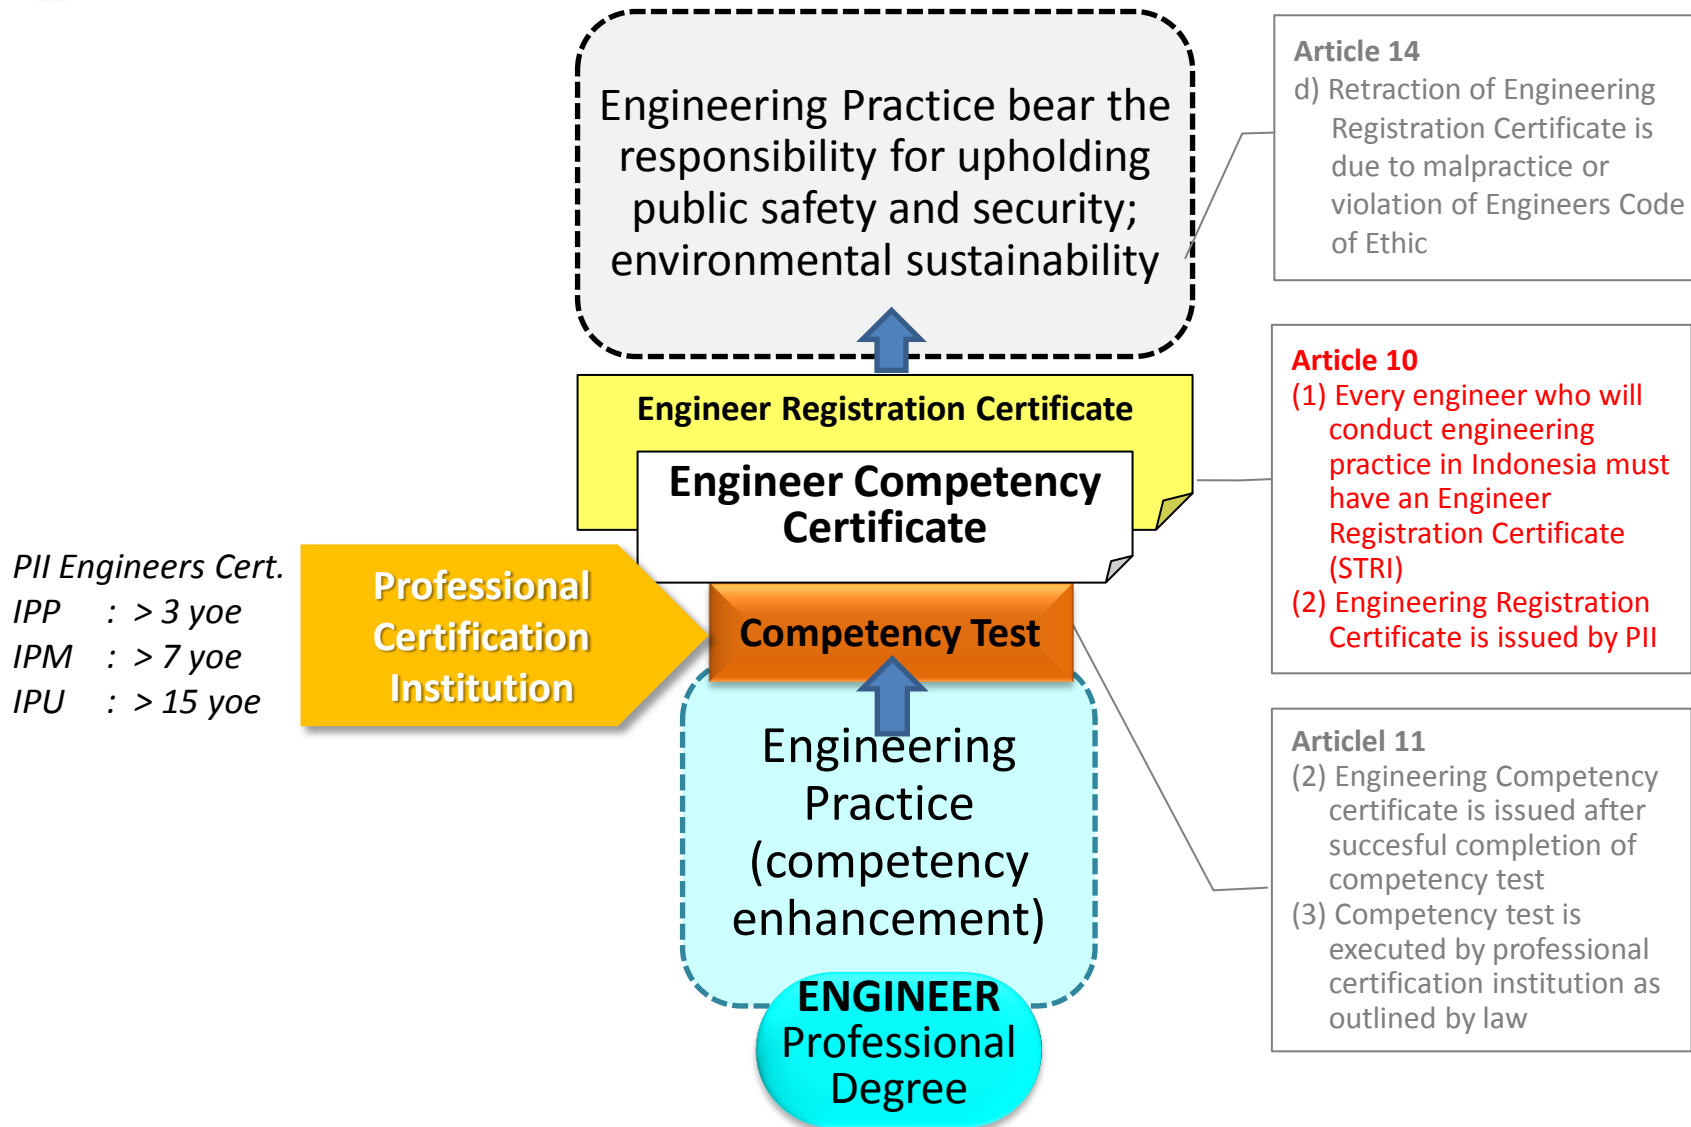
Engineering Practice bear the responsibility for upholding public safety and security; environmental sustainability

Article 14
d) Retraction of Engineering Registration Certificate is due to malpractice or violation of Engineers Code of Ethic

Engineer Registration Certificate

Engineer Competency Certificate

Article 10
(1) Every engineer who will conduct engineering practice in Indonesia must have an Engineer Registration Certificate (STRI)
(2) Engineering Registration Certificate is issued by PII

PII Engineers Cert.
IPP : > 3 yoe
IPM : > 7 yoe
IPU : > 15 yoe

Professional Certification Institution

Competency Test

Engineering Practice (competency enhancement)

Articlel 11
(2) Engineering Competency certificate is issued after succesful completion of competency test
(3) Competency test is executed by professional certification institution as outlined by law

ENGINEER Professional Degree